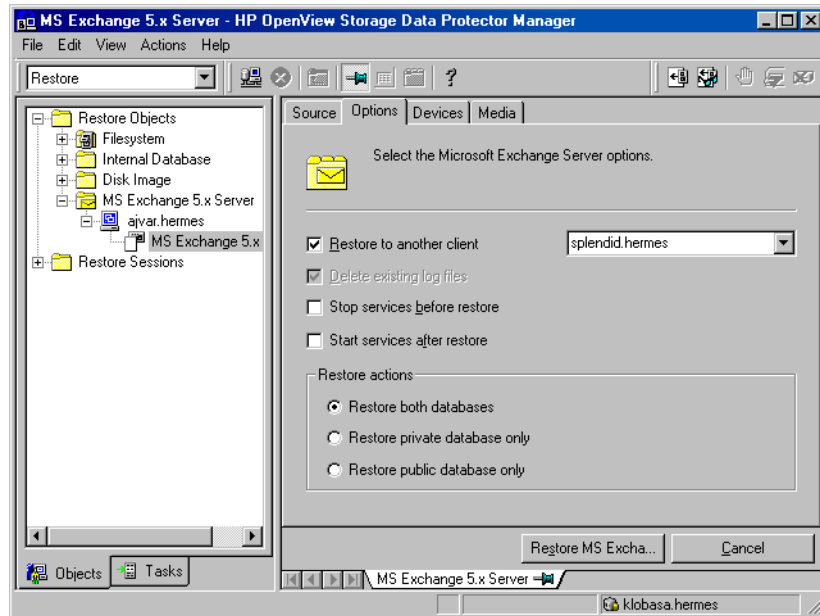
MS Exchange 5.x Server - HP OpenView Storage Data Protector Manager

File Edit View Actions Help

Restore

?

Restore Objects
Filesystem
Internal Database
Disk Image
MS Exchange 5.x Server
ajvar.hermes
MS Exchange 5.x
Restore Sessions

Source Options Devices Media

Select the Microsoft Exchange Server options.

Restore to another client
splendid.hermes

Delete existing log files

Stop services before restore

Start services after restore

Restore actions

Restore both databases

Restore private database only

Restore public database only

Restore MS Excha...
Cancel

Objects Tasks

MS Exchange 5.x Server

klobasa.hermes